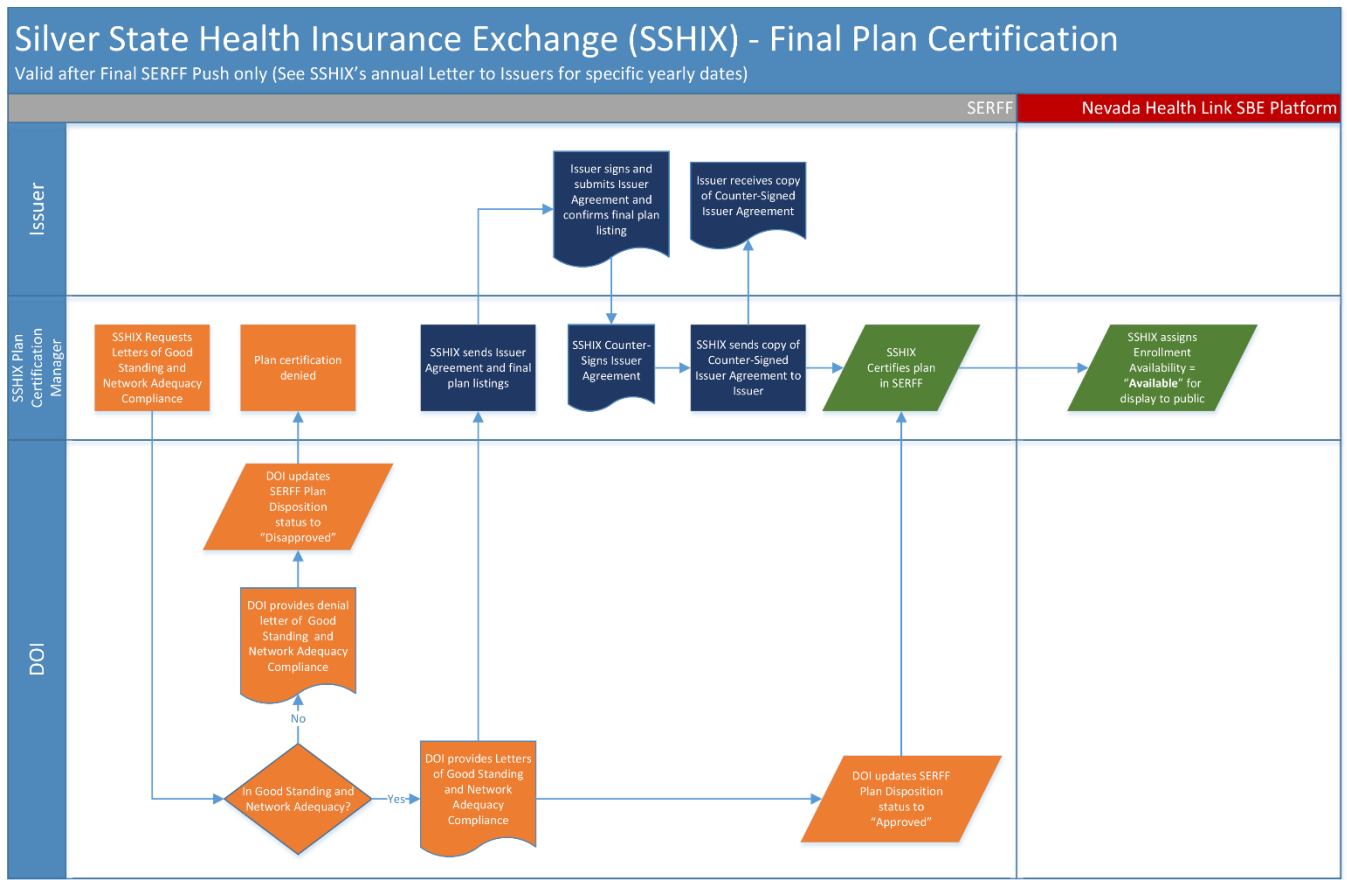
Silver State Health Insurance Exchange (SSHIX) - Final Plan Certification

Valid after Final SERFF Push only (See SSHIX's annual Letter to Issuers for specific yearly dates)

SERFF

Nevada Health Link SBE Platform

Issuer

SSHIX Plan Certification Manager

DOI

Issuer signs and submits Issuer Agreement and confirms final plan listing

Issuer receives copy of Counter-Signed Issuer Agreement

SSHIX Requests Letters of Good Standing and Network Adequacy Compliance

Plan certification denied

SSHIX sends Issuer Agreement and final plan listings

SSHIX Counter-Signs Issuer Agreement

SSHIX sends copy of Counter-Signed Issuer Agreement to Issuer

SSHIX Certifies plan in SERFF

SSHIX assigns Enrollment Availability = "**Available**" for display to public

DOI updates SERFF Plan Disposition status to "Disapproved"

DOI provides denial letter of Good Standing and Network Adequacy Compliance

No

In Good Standing and Network Adequacy?

Yes

DOI provides Letters of Good Standing and Network Adequacy Compliance

DOI updates SERFF Plan Disposition status to "Approved"